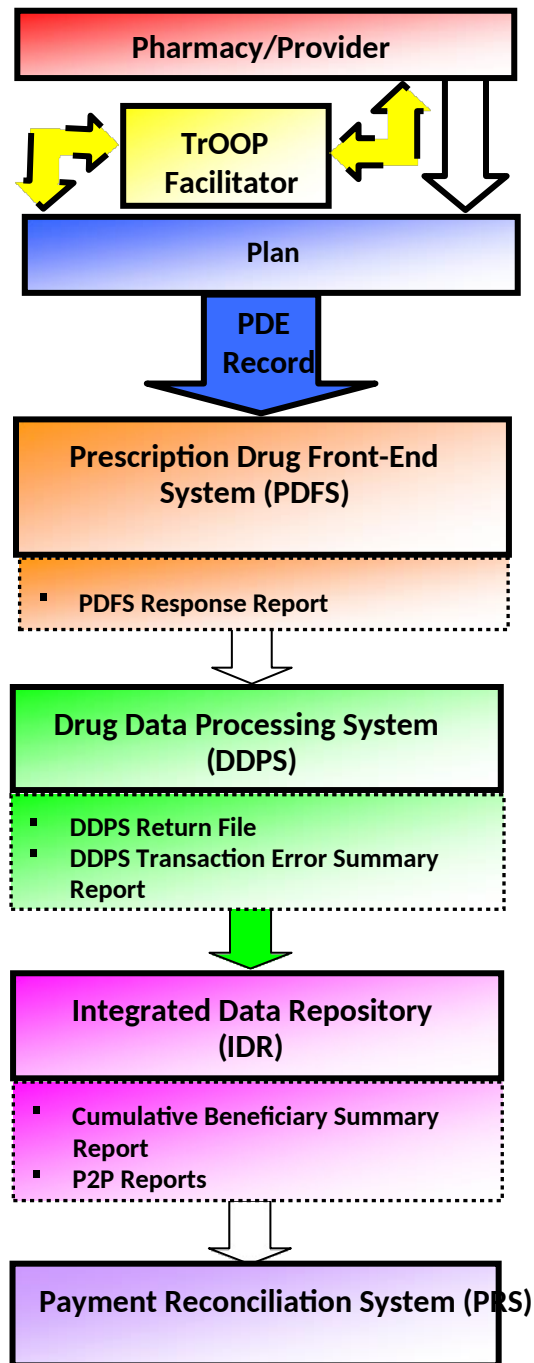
Pharmacy/Provider

TrOOP Facilitator

Plan

PDE Record

Prescription Drug Front-End System (PDFS)

- PDFS Response Report

Drug Data Processing System (DDPS)

- DDPS Return File
- DDPS Transaction Error Summary Report

Integrated Data Repository (IDR)

- Cumulative Beneficiary Summary Report
- P2P Reports

Payment Reconciliation System (PRS)